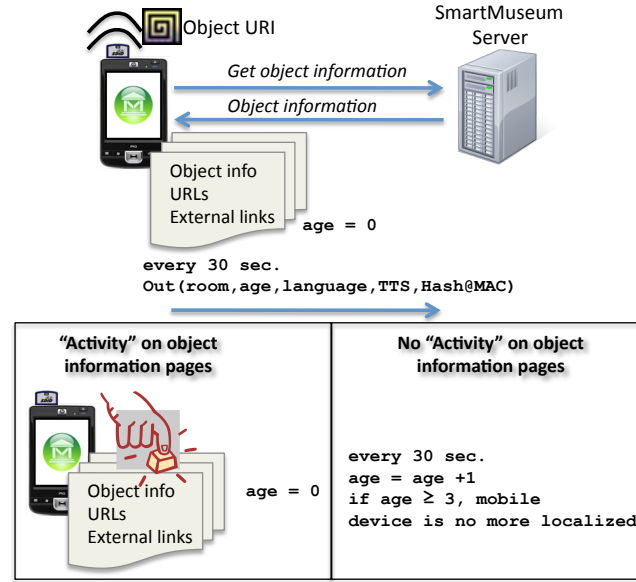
Object URI

SmartMuseum Server

Get object information

Object information

Object info
URLs
External links

age = 0

every 30 sec.
Out(room,age,language,TTS,Hash@MAC)

"Activity" on object information pages

Object info
URLs
External links

age = 0

No "Activity" on object information pages

every 30 sec.
age = age +1
if age ≥ 3, mobile device is no more localized